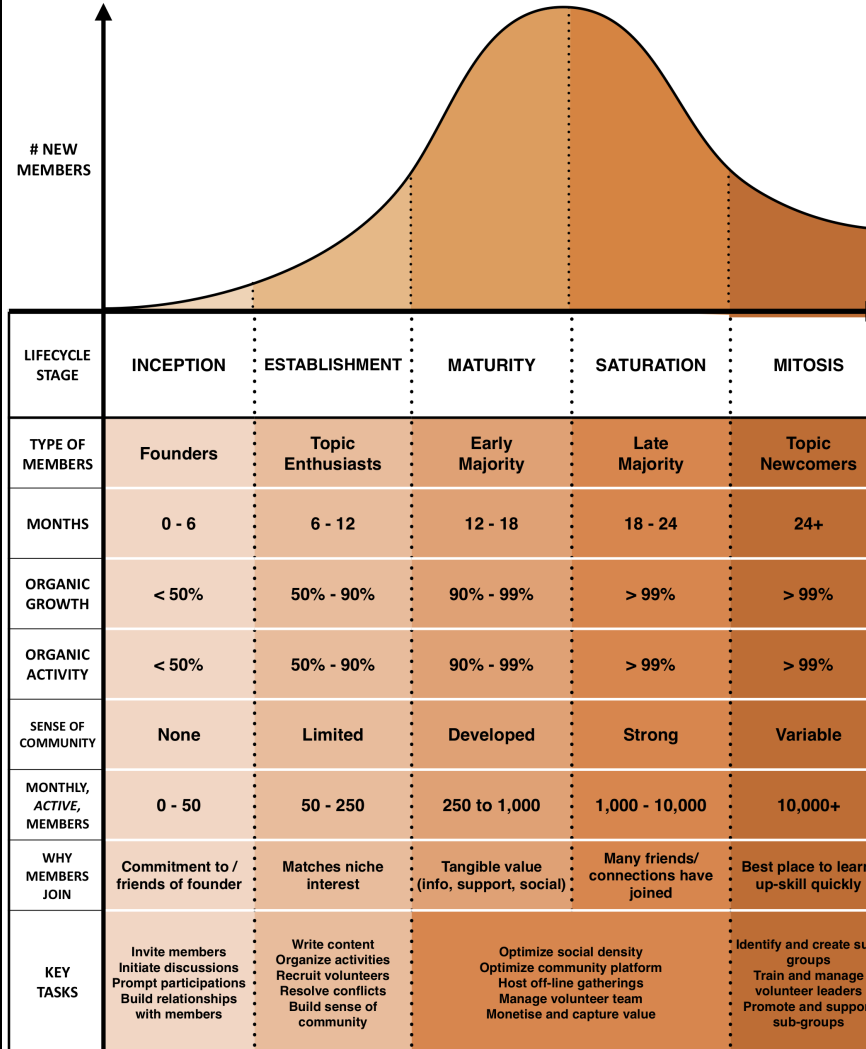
# NEW MEMBERS

| LIFECYCLE STAGE | INCEPTION | ESTABLISHMENT | MATURITY | SATURATION | MITOSIS |
|---|---|---|---|---|---|
| TYPE OF MEMBERS | Founders | Topic Enthusiasts | Early Majority | Late Majority | Topic Newcomers |
| MONTHS | 0 - 6 | 6 - 12 | 12 - 18 | 18 - 24 | 24+ |
| ORGANIC GROWTH | < 50% | 50% - 90% | 90% - 99% | > 99% | > 99% |
| ORGANIC ACTIVITY | < 50% | 50% - 90% | 90% - 99% | > 99% | > 99% |
| SENSE OF COMMUNITY | None | Limited | Developed | Strong | Variable |
| MONTHLY, *ACTIVE*, MEMBERS | 0 - 50 | 50 - 250 | 250 to 1,000 | 1,000 - 10,000 | 10,000+ |
| WHY MEMBERS JOIN | Commitment to / friends of founder | Matches niche interest | Tangible value (info, support, social) | Many friends/ connections have joined | Best place to lear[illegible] up-skill quickly |
| KEY TASKS | Invite members Initiate discussions Prompt participations Build relationships with members | Write content Organize activities Recruit volunteers Resolve conflicts Build sense of community | Optimize social density Optimize community platform Host off-line gatherings Manage volunteer team Monetise and capture value | | Identify and create su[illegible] groups Train and manage volunteer leaders Promote and suppor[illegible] sub-groups |